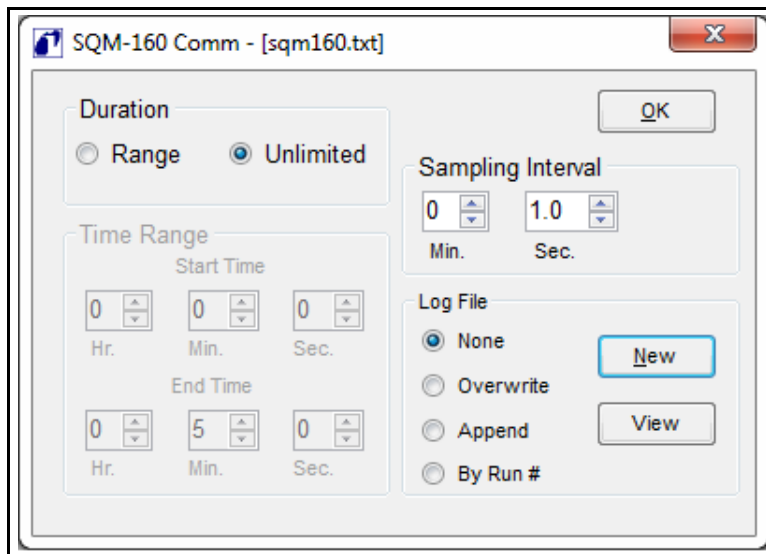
SQM-160 Comm - [sqm160.txt]

Duration

Range

Unlimited

OK

Sampling Interval

0

1.0

Min.

Sec.

Time Range

Start Time

0

0

0

Hr.

Min.

Sec.

End Time

0

5

0

Hr.

Min.

Sec.

Log File

None

Overwrite

Append

By Run #

New

View